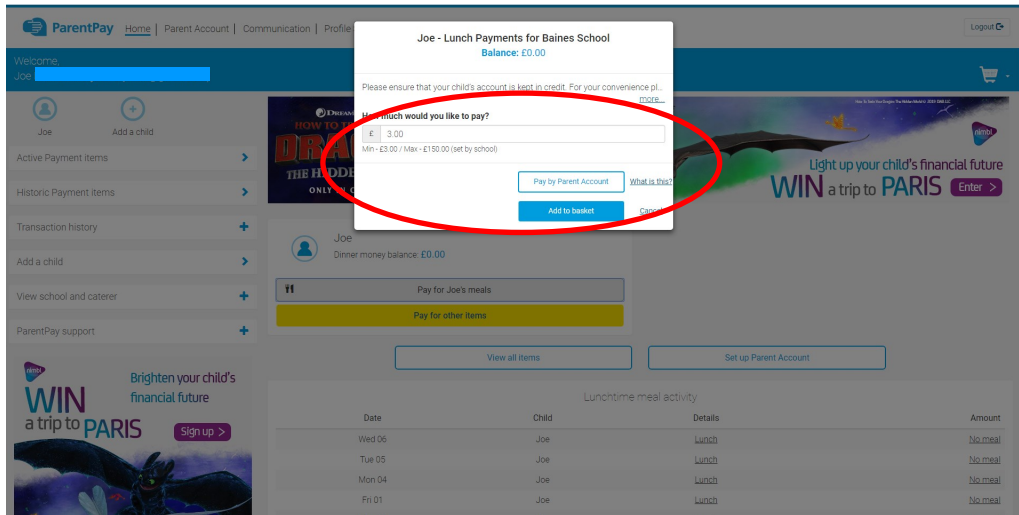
ParentPay Home | Parent Account | Communication | Profile

Logout

Welcome,
Joe

Joe
Add a child

Active Payment items
Historic Payment items
Transaction history
Add a child
View school and caterer
ParentPay support

nimbl
WIN a trip to PARIS
Brighten your child's financial future
Sign up >

HOW TO TRAIN YOUR DRAGON
THE HIDDEN WORLD
ONLY IN C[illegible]

nimbl
Light up your child's financial future
WIN a trip to PARIS
Enter >

Joe - Lunch Payments for Baines School
Balance: £0.00

Please ensure that your child's account is kept in credit. For your convenience pl...
more...

How much would you like to pay?
£ 3.00
Min - £3.00 / Max - £150.00 (set by school)

Pay by Parent Account
What is this?

Add to basket
Cancel

Joe
Dinner money balance: £0.00

Pay for Joe's meals
Pay for other items

View all items
Set up Parent Account

Lunchtime meal activity

| Date | Child | Details | Amount |
|---|---|---|---|
| Wed 06 | Joe | Lunch | No meal |
| Tue 05 | Joe | Lunch | No meal |
| Mon 04 | Joe | Lunch | No meal |
| Fri 01 | Joe | Lunch | No meal |